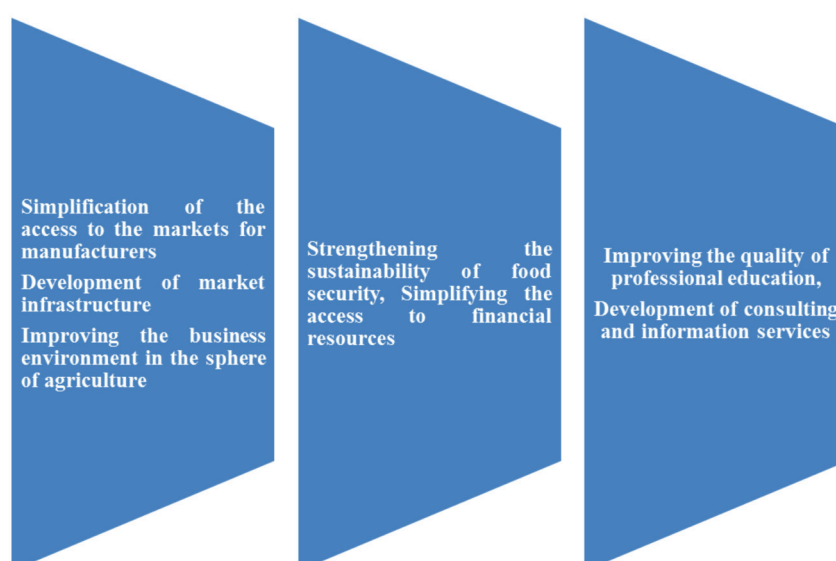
Simplification of the access to the markets for manufacturers

Development of market infrastructure

Improving the business environment in the sphere of agriculture

Strengthening the sustainability of food security, Simplifying the access to financial resources

Improving the quality of professional education,

Development of consulting and information services